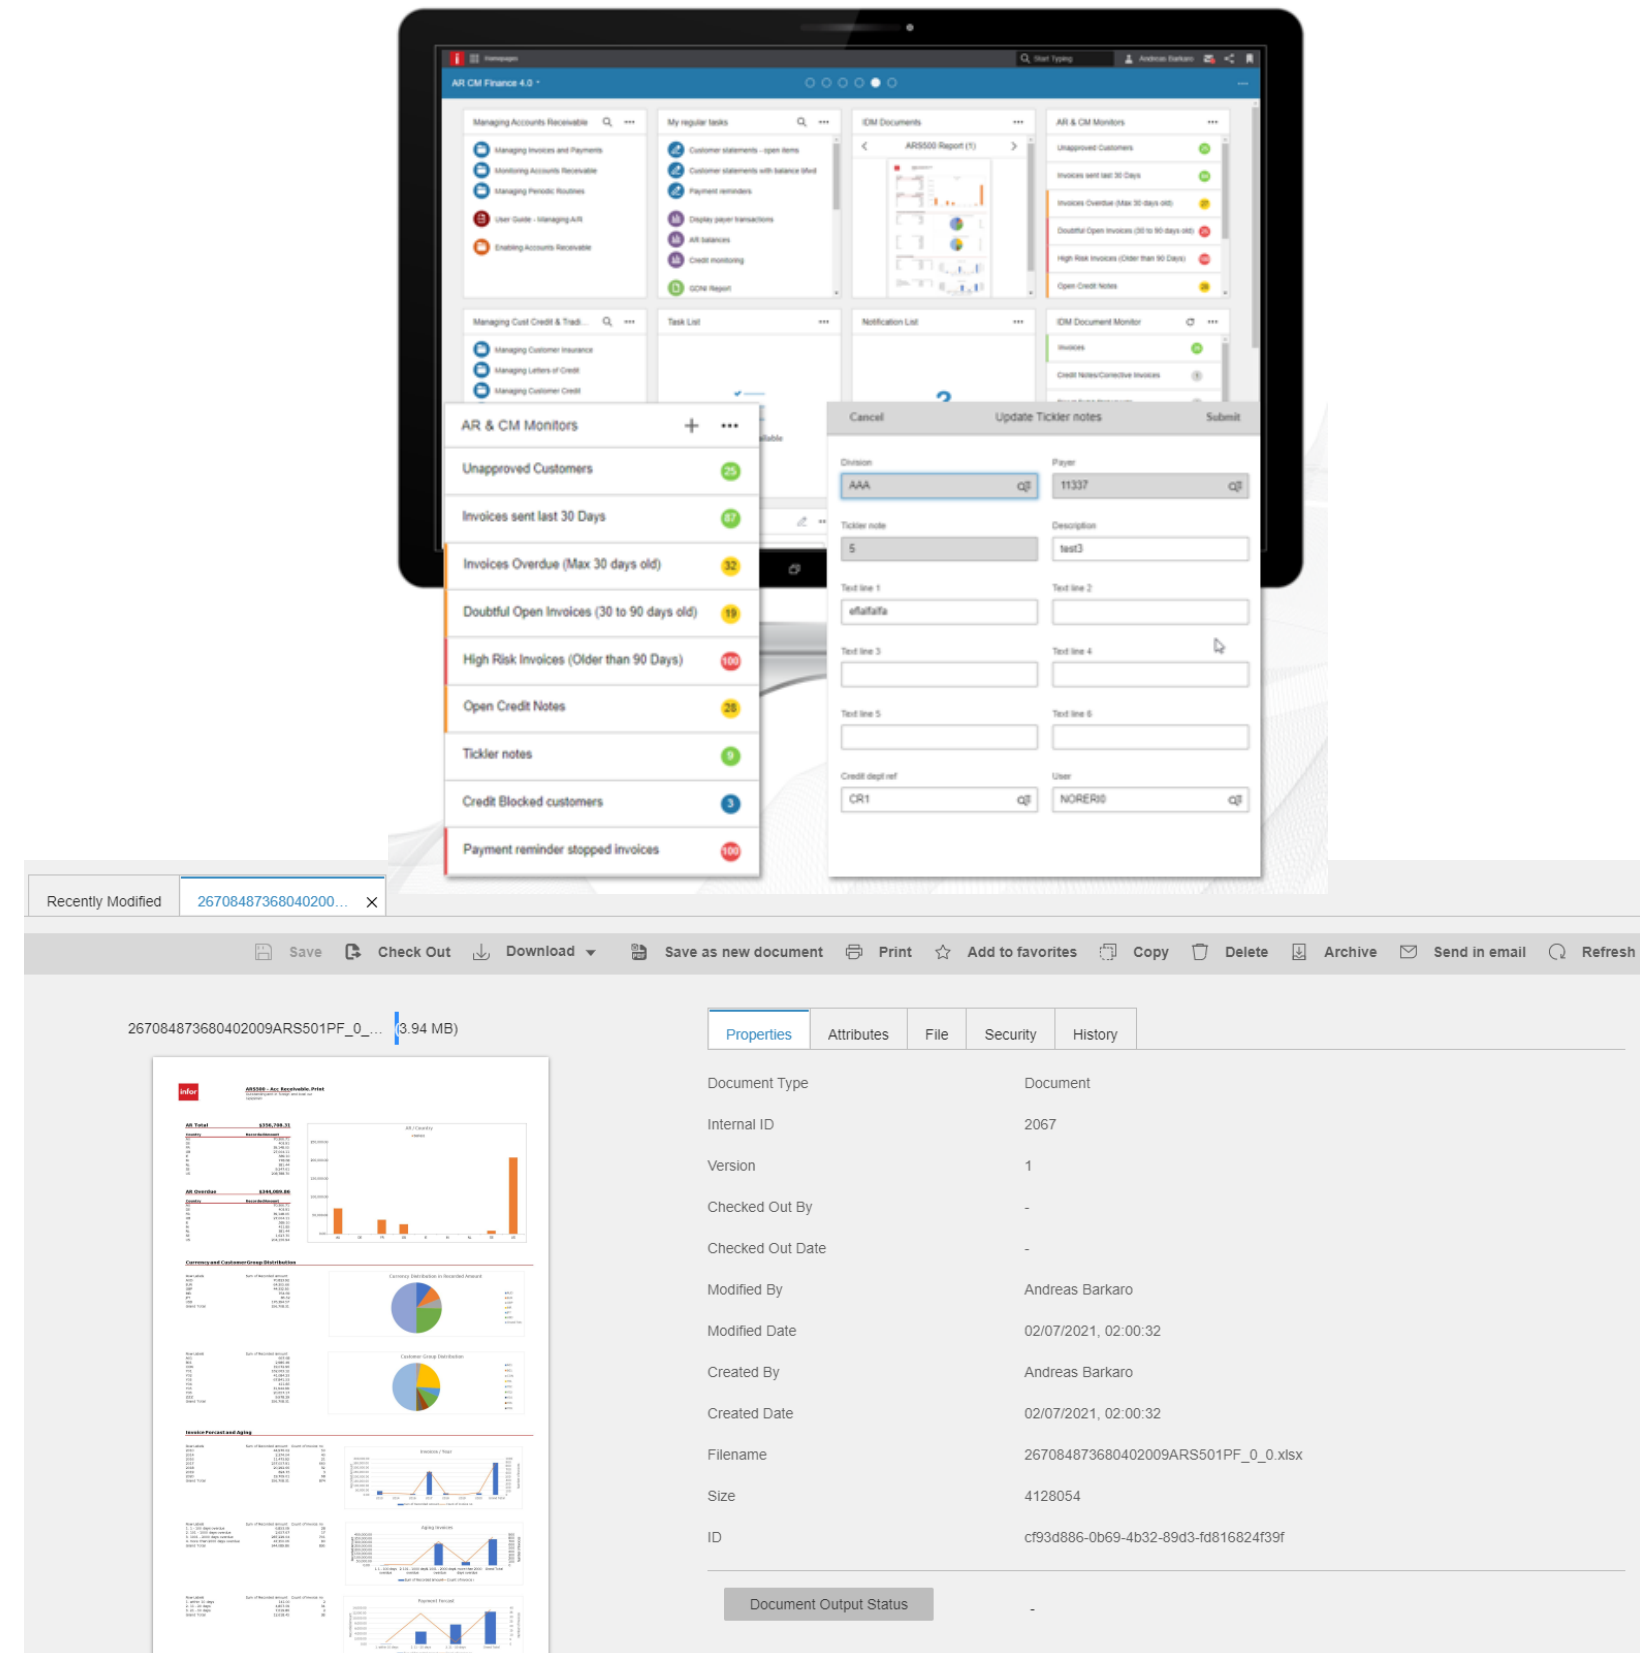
AR CM Finance 4.0

Managing Accounts Receivable
Managing Invoices and Payments
Monitoring Accounts Receivable
Managing Periodic Routines
User Guide - Managing A/R
Enabling Accounts Receivable

My regular tasks
Customer statements - open items
Customer statements with balance b/fwd
Payment reminders
Display payer transactions
A/R balances
Credit monitoring
GDN Report

IDM Documents
ARS500 Report (1)

AR & CM Monitors
Unapproved Customers
Invoices sent last 30 Days
Invoices Overdue (Max 30 days old)
Doubtful Open Invoices (30 to 90 days old)
High Risk Invoices (Older than 90 Days)
Open Credit Notes

Managing Cust Credit & Trad...
Managing Customer Insurance
Managing Letters of Credit
Managing Customer Credit

Task List

Notification List

IDM Document Monitor
Invoices
Credit Notes/Corrective Invoices

AR & CM Monitors
Unapproved Customers 25
Invoices sent last 30 Days 87
Invoices Overdue (Max 30 days old) 32
Doubtful Open Invoices (30 to 90 days old) 19
High Risk Invoices (Older than 90 Days) 100
Open Credit Notes 28
Tickler notes 9
Credit Blocked customers 3
Payment reminder stopped invoices 100

Cancel Update Tickler notes Submit
Division
AAA
Payer
11337
Tickler note
5
Description
test3
Text line 1
eflalfalfa
Text line 2
Text line 3
Text line 4
Text line 5
Text line 6
Credit dept ref
CR1
User
NORER0

Recently Modified | 267084873680402000... ×

Save | Check Out | Download | Save as new document | Print | Add to favorites | Copy | Delete | Archive | Send in email | Refresh

267084873680402009ARS501PF_0_... (3.94 MB)

Properties | Attributes | File | Security | History

| | |
|---|---|
| Document Type | Document |
| Internal ID | 2067 |
| Version | 1 |
| Checked Out By | - |
| Checked Out Date | - |
| Modified By | Andreas Barkaro |
| Modified Date | 02/07/2021, 02:00:32 |
| Created By | Andreas Barkaro |
| Created Date | 02/07/2021, 02:00:32 |
| Filename | 267084873680402009ARS501PF_0_0.xlsx |
| Size | 4128054 |
| ID | cf93d886-0b69-4b32-89d3-fd816824f39f |

Document Output Status -

infor
ARS500 - Acc. Receivable. Print